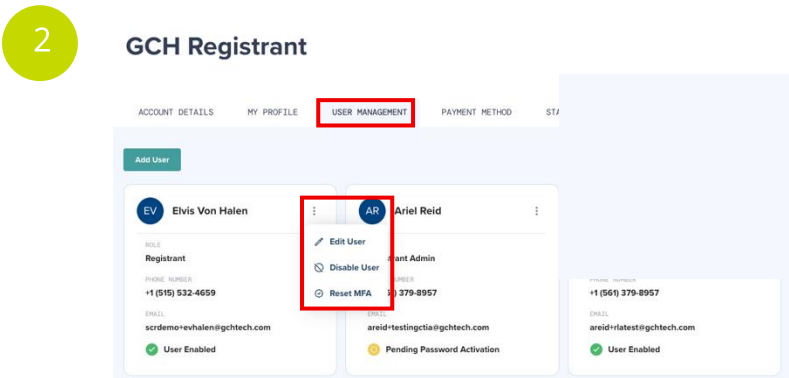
2

GCH Registrant

ACCOUNT DETAILS MY PROFILE USER MANAGEMENT PAYMENT METHOD STA

Add User

EV Elvis Von Halen

ROLE
Registrant

PHONE NUMBER
+1 (515) 532-4659

EMAIL
scrdemo+evhalen@gchtech.com

User Enabled

Edit User
Disable User
Reset MFA

AR Ariel Reid

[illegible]ant Admin

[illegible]UMBER
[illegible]) 379-8957

areid+testingctia@gchtech.com

Pending Password Activation

PHONE NUMBER
+1 (561) 379-8957

EMAIL
areid+rlatest@gchtech.com

User Enabled